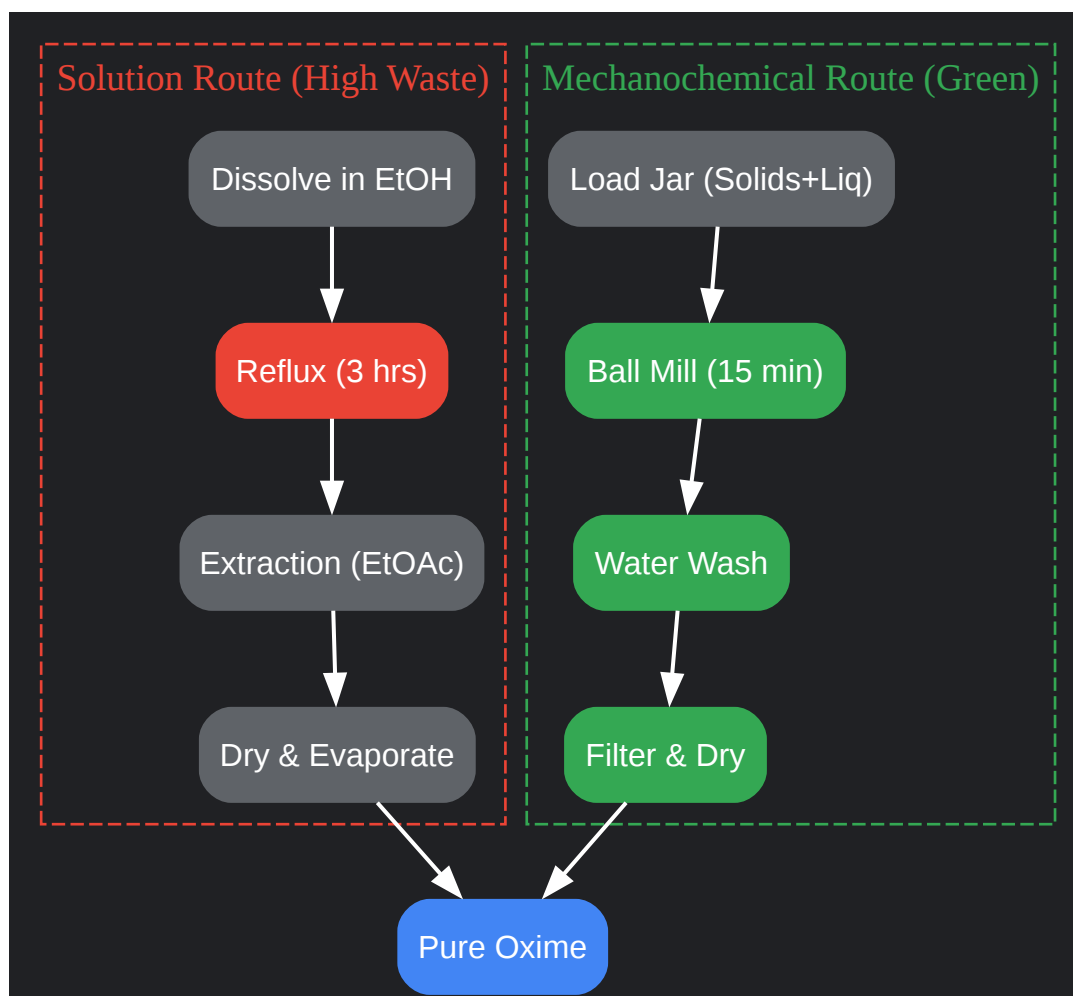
Solution Route (High Waste)

Dissolve in EtOH

Reflux (3 hrs)

Extraction (EtOAc)

Dry & Evaporate

Mechanochemical Route (Green)

Load Jar (Solids+Liq)

Ball Mill (15 min)

Water Wash

Filter & Dry

Pure Oxime